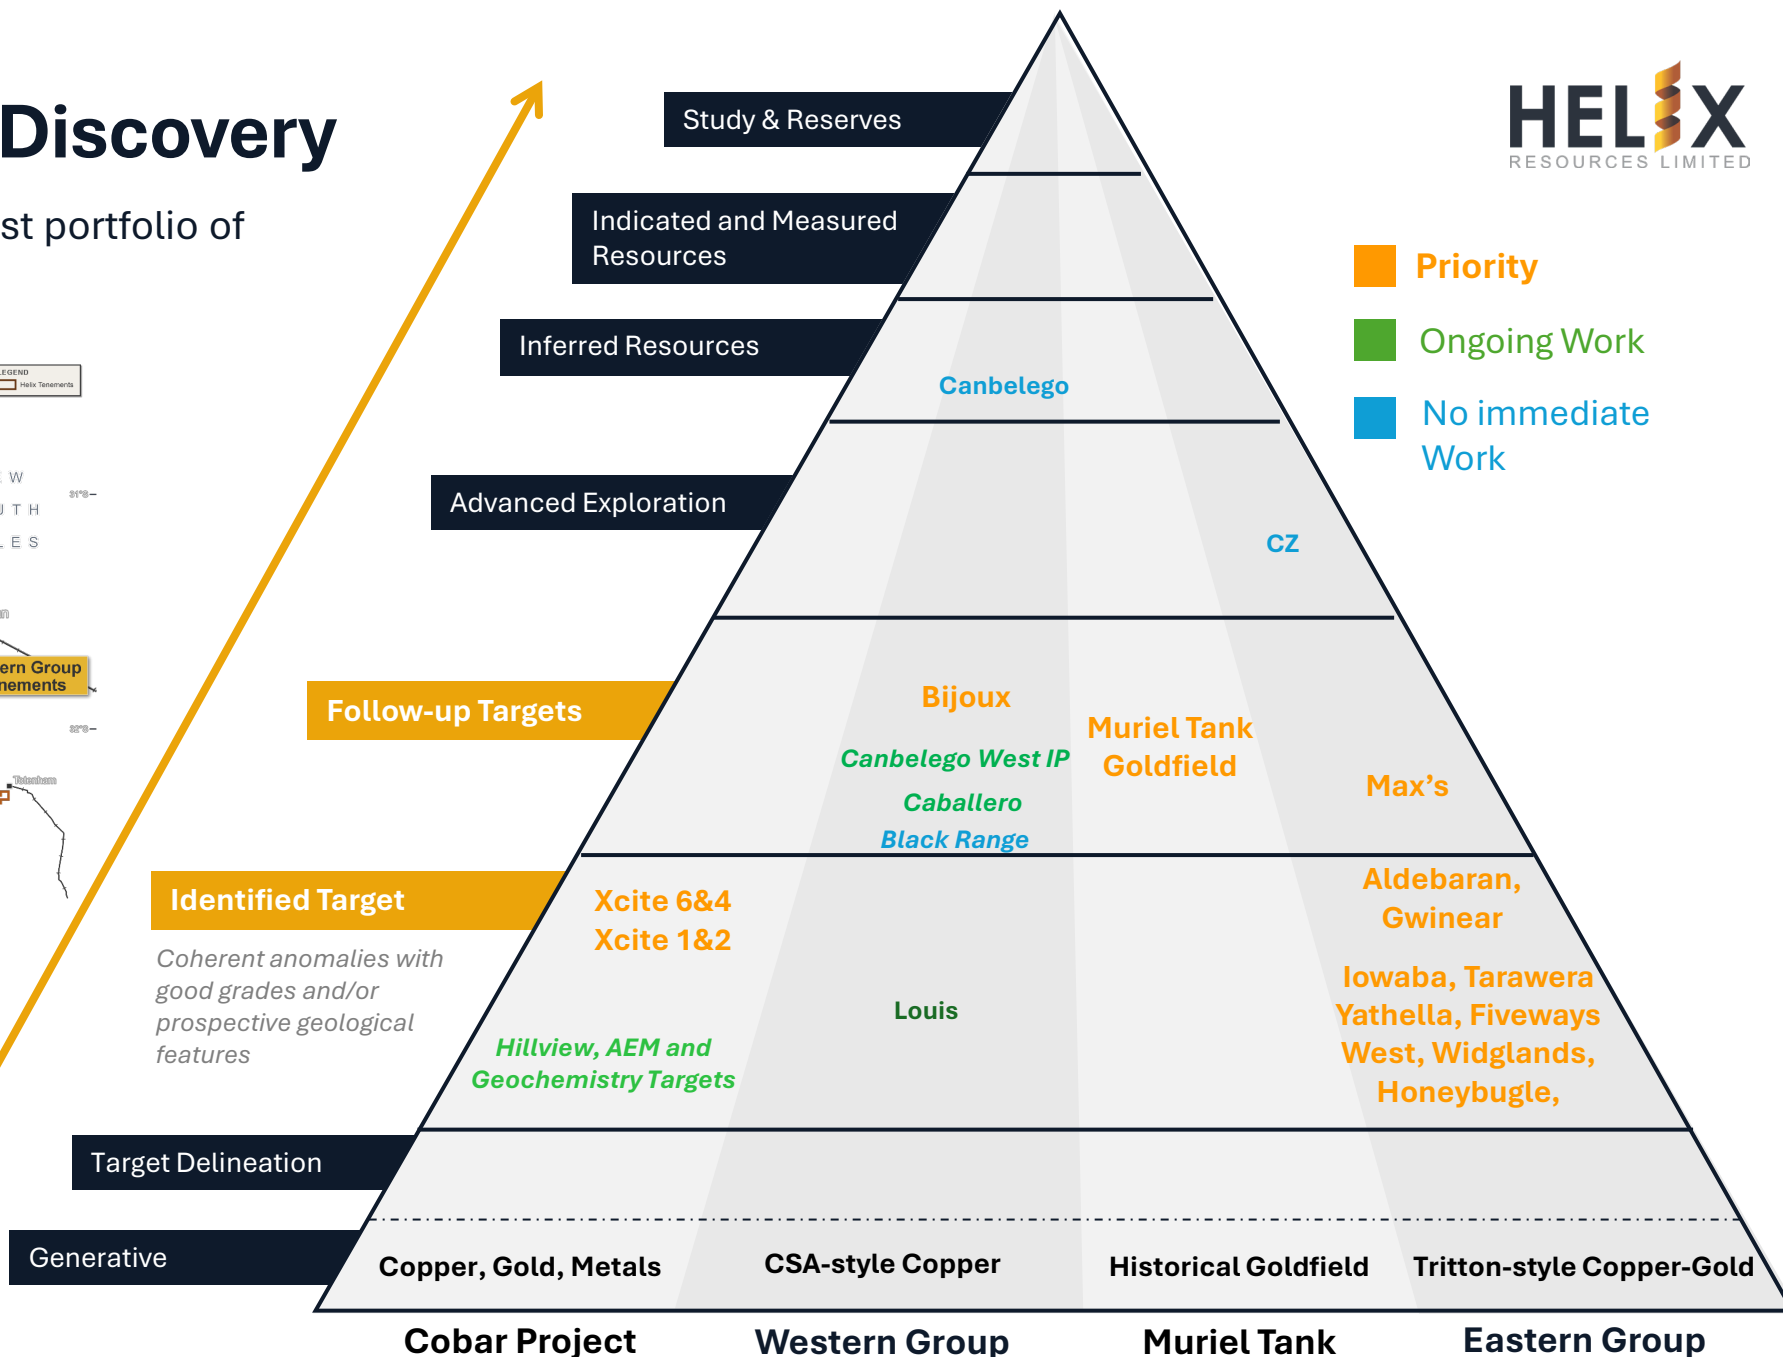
Discovery

st portfolio of

LEGEND
Helix Tenements

W
UTH
ES

ern Group
nements

Study & Reserves

Indicated and Measured Resources

Inferred Resources

Canbelego

Advanced Exploration

CZ

Follow-up Targets

Bijoux

Canbelego West IP

Caballero

Black Range

Muriel Tank Goldfield

Max's

Identified Target

Coherent anomalies with good grades and/or prospective geological features

Xcite 6&4
Xcite 1&2

Louis

Hillview, AEM and Geochemistry Targets

Aldebaran, Gwinear

Iowaba, Tarawera Yathella, Fiveways West, Widglands, Honeybugle,

Target Delineation

Generative

Copper, Gold, Metals

CSA-style Copper

Historical Goldfield

Tritton-style Copper-Gold

Cobar Project

Western Group

Muriel Tank

Eastern Group

HELIX
RESOURCES LIMITED

Priority

Ongoing Work

No immediate Work